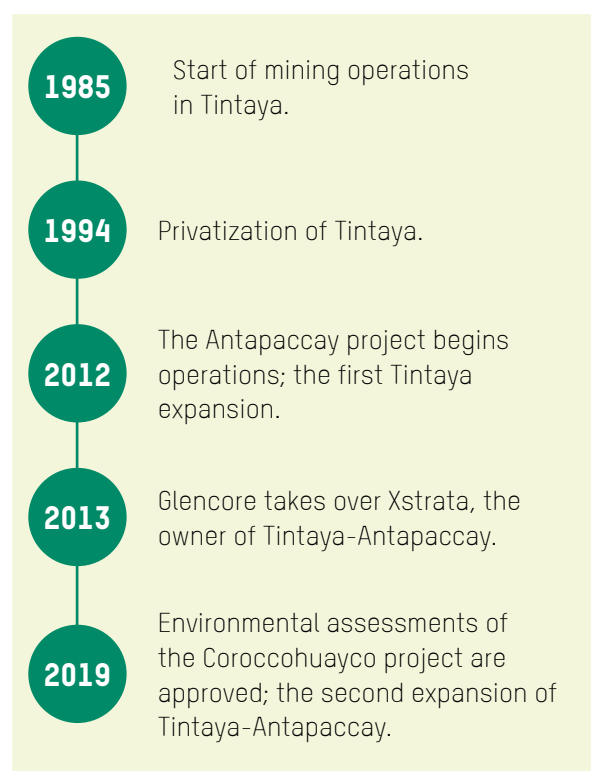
1985

Start of mining operations in Tintaya.

1994

Privatization of Tintaya.

2012

The Antapaccay project begins operations; the first Tintaya expansion.

2013

Glencore takes over Xstrata, the owner of Tintaya-Antapaccay.

2019

Environmental assessments of the Coroccohuayco project are approved; the second expansion of Tintaya-Antapaccay.